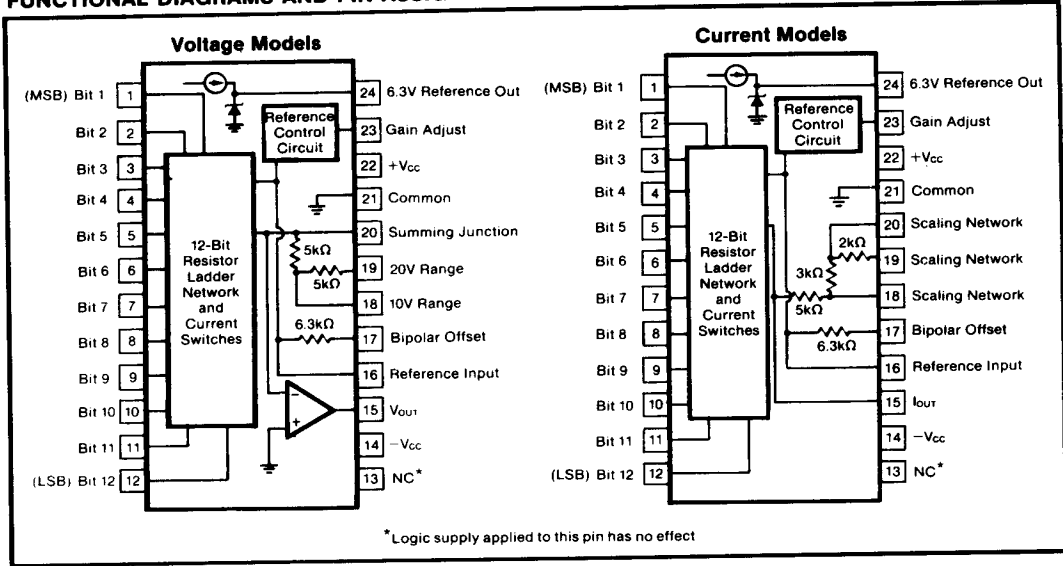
FUNCTIONAL DIAGRAMS AND PIN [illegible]

Voltage Models

(MSB) Bit 1 1
Bit 2 2
Bit 3 3
Bit 4 4
Bit 5 5
Bit 6 6
Bit 7 7
Bit 8 8
Bit 9 9
Bit 10 10
Bit 11 11
(LSB) Bit 12 12

12-Bit Resistor Ladder Network and Current Switches

Reference Control Circuit

5kΩ
5kΩ
6.3kΩ

+
−

24 6.3V Reference Out
23 Gain Adjust
22 +V$_{CC}$
21 Common
20 Summing Junction
19 20V Range
18 10V Range
17 Bipolar Offset
16 Reference Input
15 V$_{OUT}$
14 −V$_{CC}$
13 NC*

Current Models

(MSB) Bit 1 1
Bit 2 2
Bit 3 3
Bit 4 4
Bit 5 5
Bit 6 6
Bit 7 7
Bit 8 8
Bit 9 9
Bit 10 10
Bit 11 11
(LSB) Bit 12 12

12-Bit Resistor Ladder Network and Current Switches

Reference Control Circuit

2kΩ
3kΩ
5kΩ
6.3kΩ

24 6.3V Reference Out
23 Gain Adjust
22 +V$_{CC}$
21 Common
20 Scaling Network
19 Scaling Network
18 Scaling Network
17 Bipolar Offset
16 Reference Input
15 I$_{OUT}$
14 −V$_{CC}$
13 NC*

*Logic supply applied to this pin has no effect